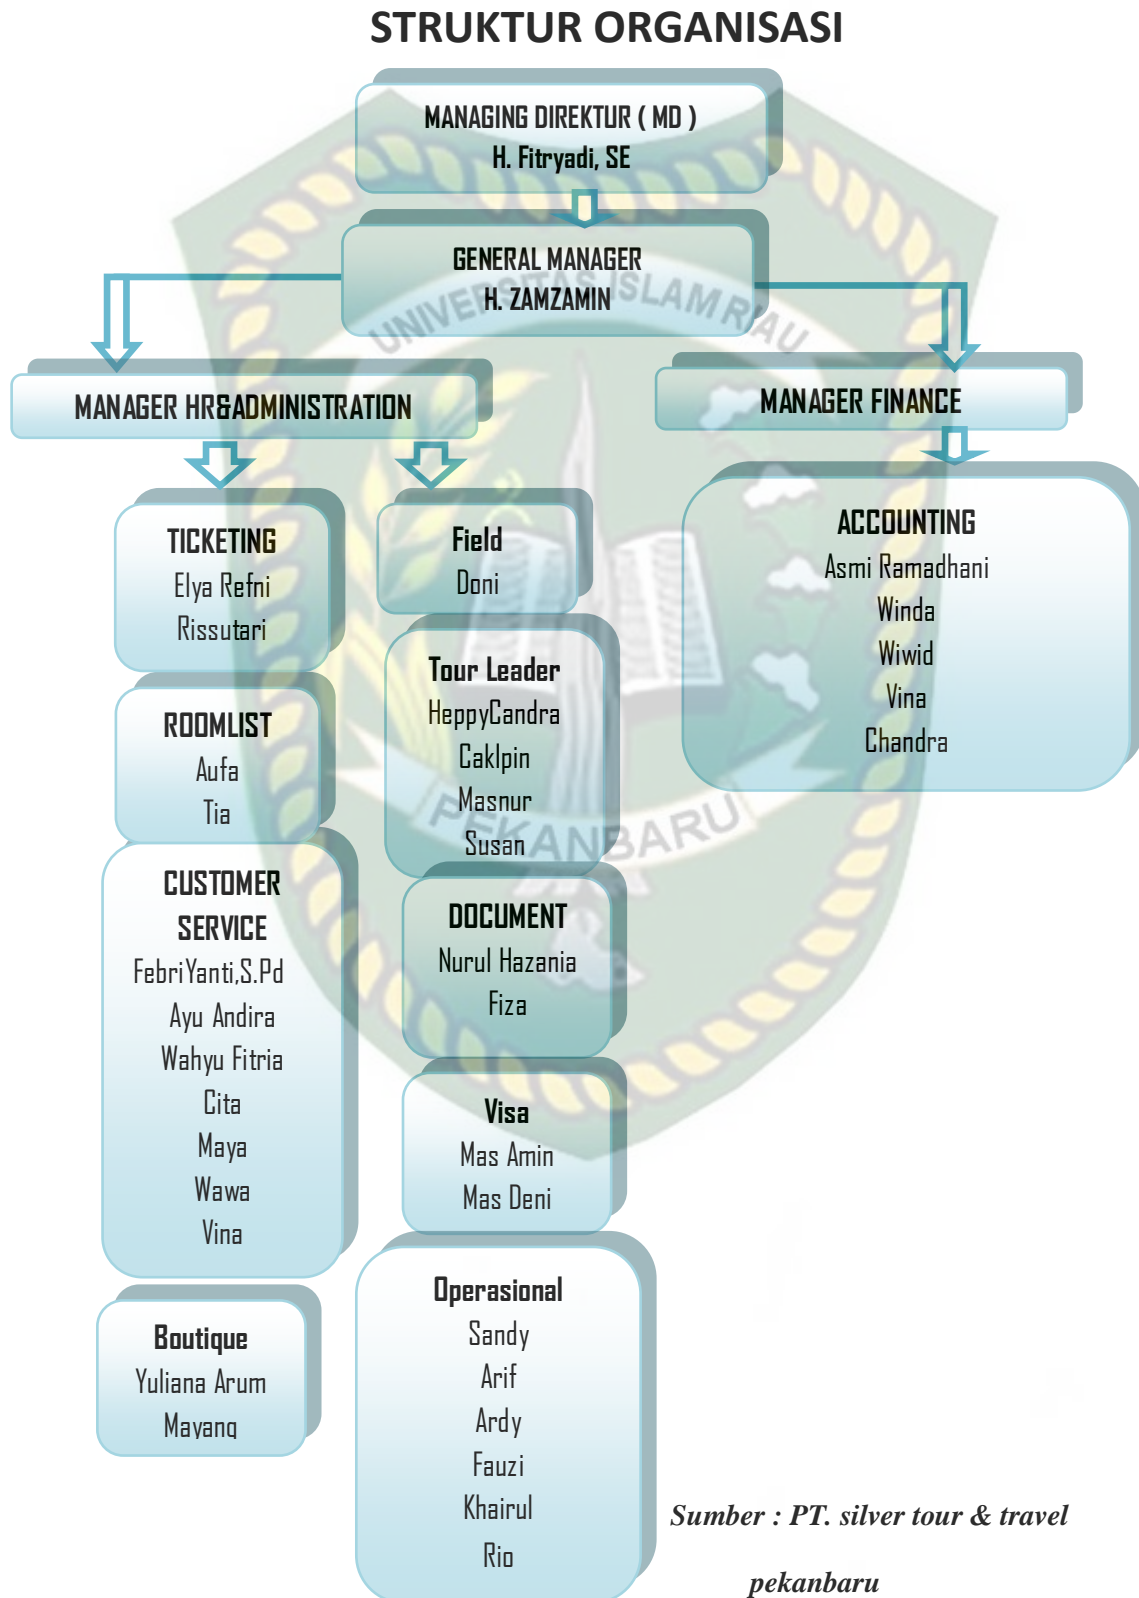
STRUKTUR ORGANISASI

MANAGING DIREKTUR ( MD )
H. Fitryadi, SE

GENERAL MANAGER
H. ZAMZAMIN

UNIVERSITAS ISLAM RIAU

MANAGER HR&ADMINISTRATION

MANAGER FINANCE

TICKETING
Elya Refni
Rissutari

Field
Doni

ACCOUNTING
Asmi Ramadhani
Winda
Wiwid
Vina
Chandra

ROOMLIST
Aufa
Tia

Tour Leader
HeppyCandra
Caklpin
Masnur
Susan

PEKANBARU

CUSTOMER SERVICE
FebriYanti,S.Pd
Ayu Andira
Wahyu Fitria
Cita
Maya
Wawa
Vina

DOCUMENT
Nurul Hazania
Fiza

Visa
Mas Amin
Mas Deni

Boutique
Yuliana Arum
Mayang

Operasional
Sandy
Arif
Ardy
Fauzi
Khairul
Rio

Sumber : PT. silver tour & travel pekanbaru